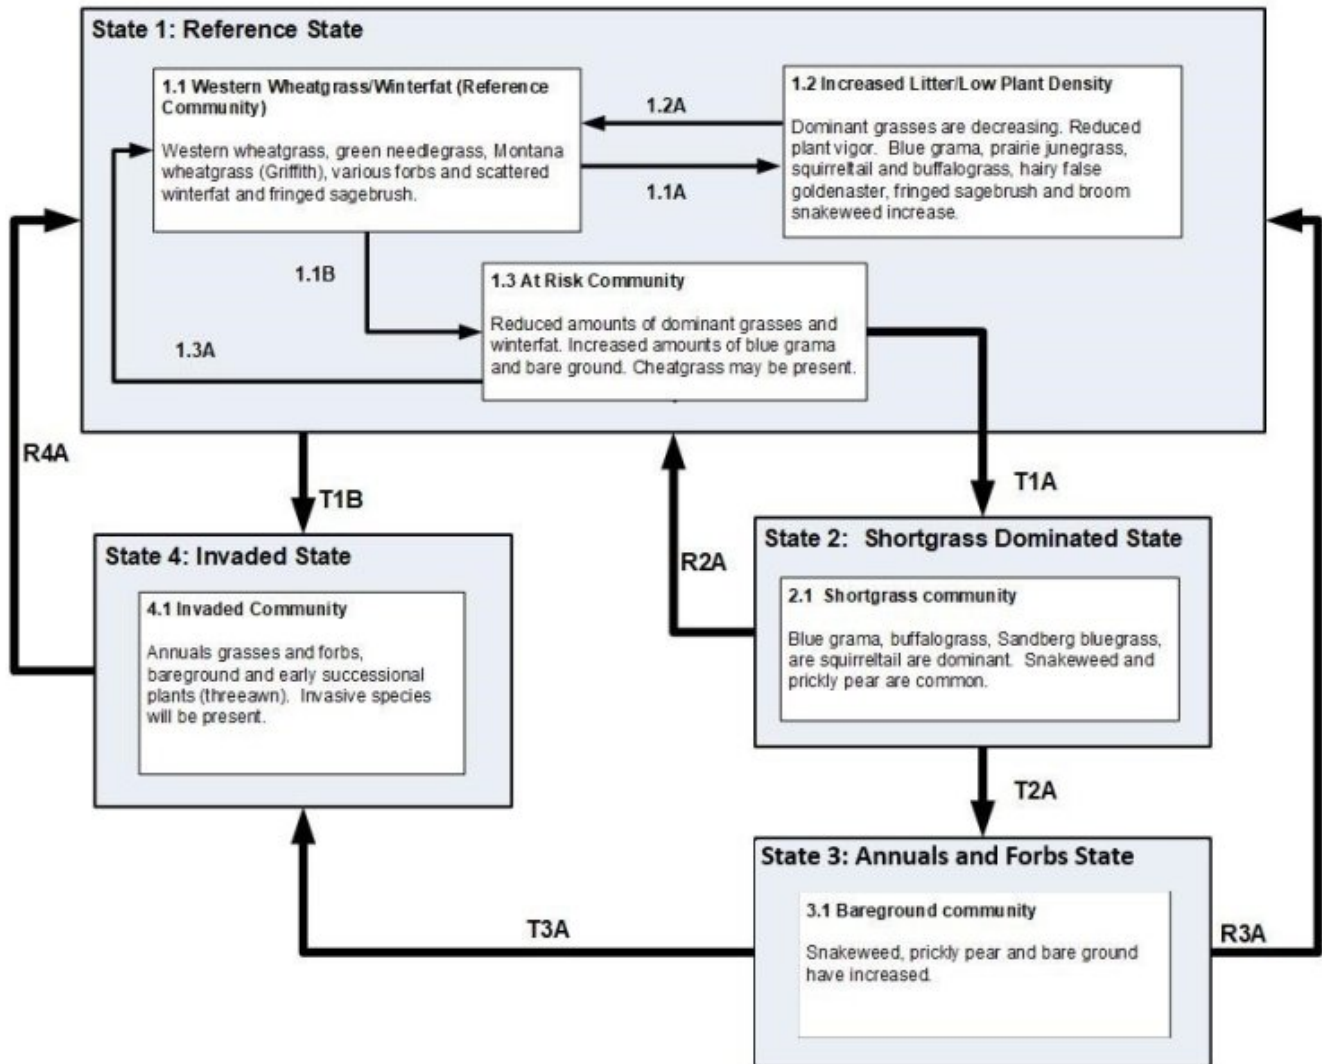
State 1: Reference State

1.1 Western Wheatgrass/Winterfat (Reference Community)

Western wheatgrass, green needlegrass, Montana wheatgrass (Griffith), various forbs and scattered winterfat and fringed sagebrush.

1.2A

1.1A

1.2 Increased Litter/Low Plant Density

Dominant grasses are decreasing. Reduced plant vigor. Blue grama, prairie junegrass, squirreltail and buffalograss, hairy false goldenaster, fringed sagebrush and broom snakeweed increase.

1.1B

1.3 At Risk Community

Reduced amounts of dominant grasses and winterfat. Increased amounts of blue grama and bare ground. Cheatgrass may be present.

1.3A

R4A

T1B

T1A

R2A

State 4: Invaded State

4.1 Invaded Community

Annuals grasses and forbs, bareground and early successional plants (threeawn). Invasive species will be present.

State 2: Shortgrass Dominated State

2.1 Shortgrass community

Blue grama, buffalograss, Sandberg bluegrass, are squirreltail are dominant. Snakeweed and prickly pear are common.

T2A

State 3: Annuals and Forbs State

3.1 Bareground community

Snakeweed, prickly pear and bare ground have increased.

T3A

R3A